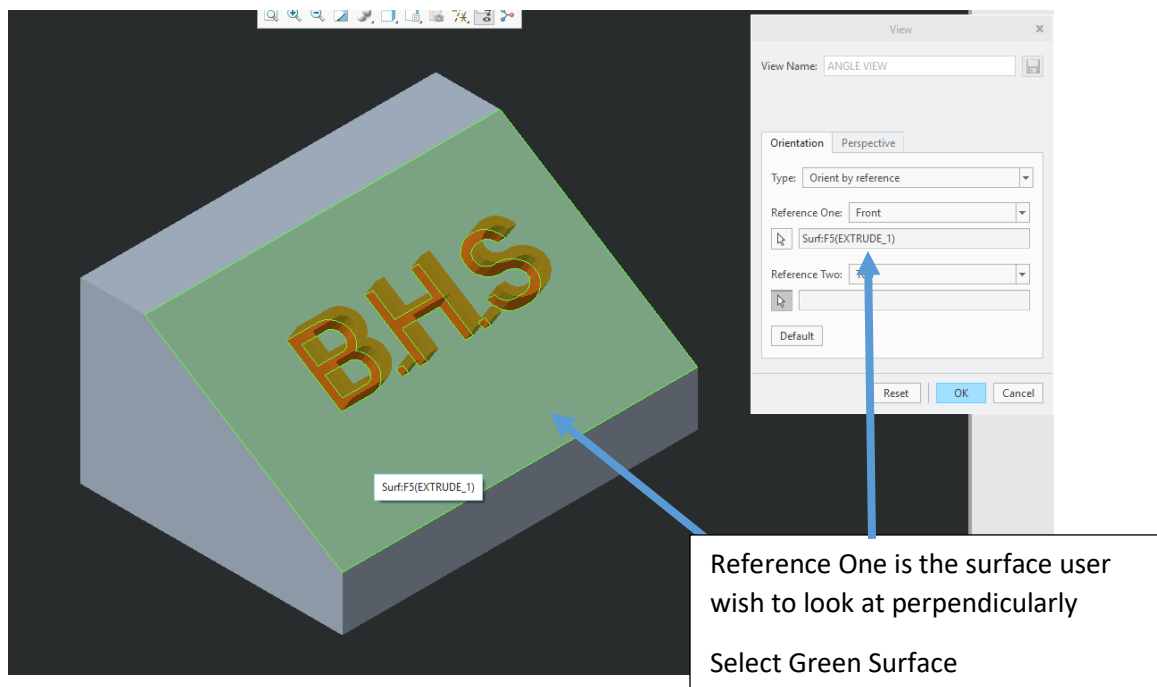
B.H.S

Surf:F5(EXTRUDE_1)

View

View Name: ANGLE VIEW

Orientation Perspective

Type: Orient by reference

Reference One: Front

Surf:F5(EXTRUDE_1)

Reference Two: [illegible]

Default

Reset OK Cancel

Reference One is the surface user wish to look at perpendicularly

Select Green Surface